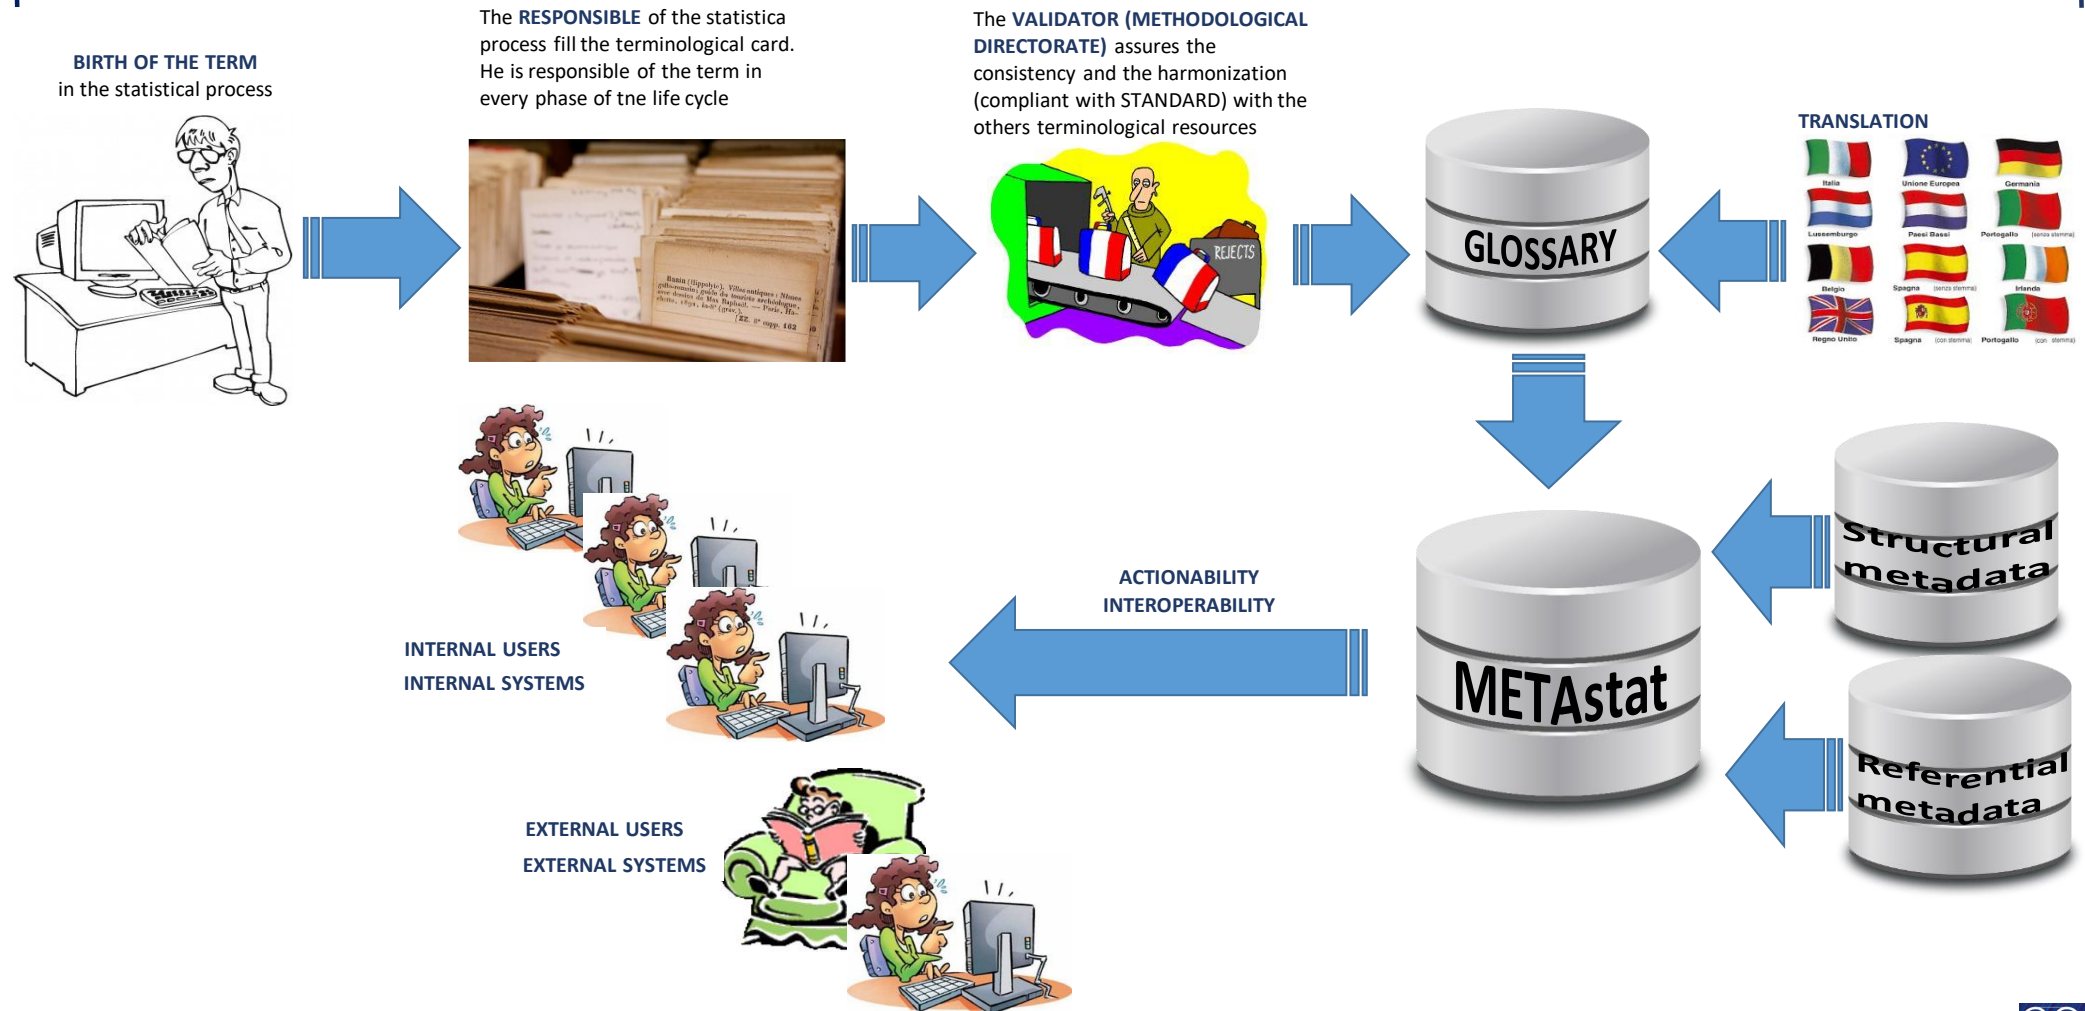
BIRTH OF THE TERM
in the statistical process

The RESPONSIBLE of the statistica process fill the terminological card. He is responsible of the term in every phase of tne life cycle

The VALIDATOR (METHODOLOGICAL DIRECTORATE) assures the consistency and the harmonization (compliant with STANDARD) with the others terminological resources

REJECTS

GLOSSARY

TRANSLATION

Italia
Unione Europea
Germania
Lussemburgo
Paesi Bassi
Portogallo (senza stemma)
Belgio
Spagna (senza stemma)
Irlanda
Regno Unito
Spagna (con stemma)
Portogallo (con stemma)

Structural metadata

METAstat

Referential metadata

ACTIONABILITY
INTEROPERABILITY

INTERNAL USERS
INTERNAL SYSTEMS

EXTERNAL USERS
EXTERNAL SYSTEMS